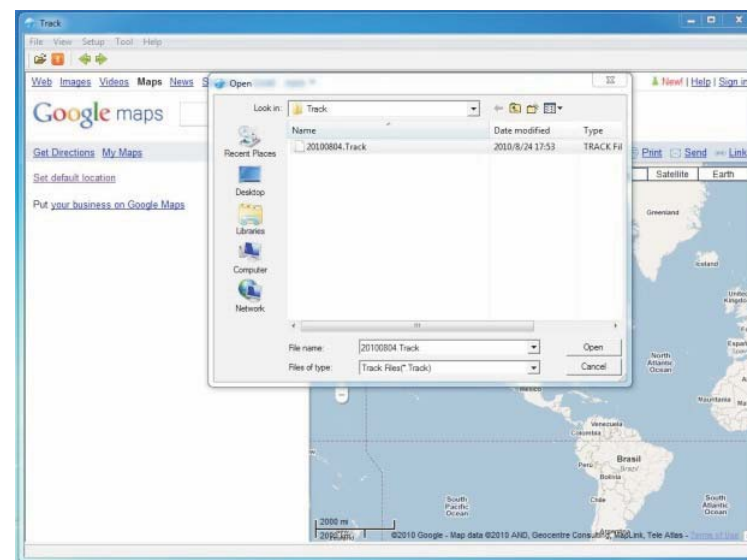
Track

File View Setup Tool Help

Web Images Videos Maps News S

Google maps

Get Directions My Maps

Set default location

Put your business on Google Maps

New! | Help | Sign in

Print Send Link

Satellite Earth

Open

Look in: Track

Name | Date modified | Type
20100804.Track | 2010/8/24 17:53 | TRACK Fil

Recent Places

Desktop

Libraries

Computer

Network

File name: 20100804.Track

Files of type: Track Files(*.Track)

Open

Cancel

Greenland

Iceland

North Atlantic Ocean

Mexico

Venezuela

Colombia

Brasil

Peru

Bolivia

Chile

South Pacific Ocean

South Atlantic Ocean

2000 mi

2000 km

©2010 Google - Map data ©2010 AND, Geocentre Consulting, MapLink, Tele Atlas - Terms of Use